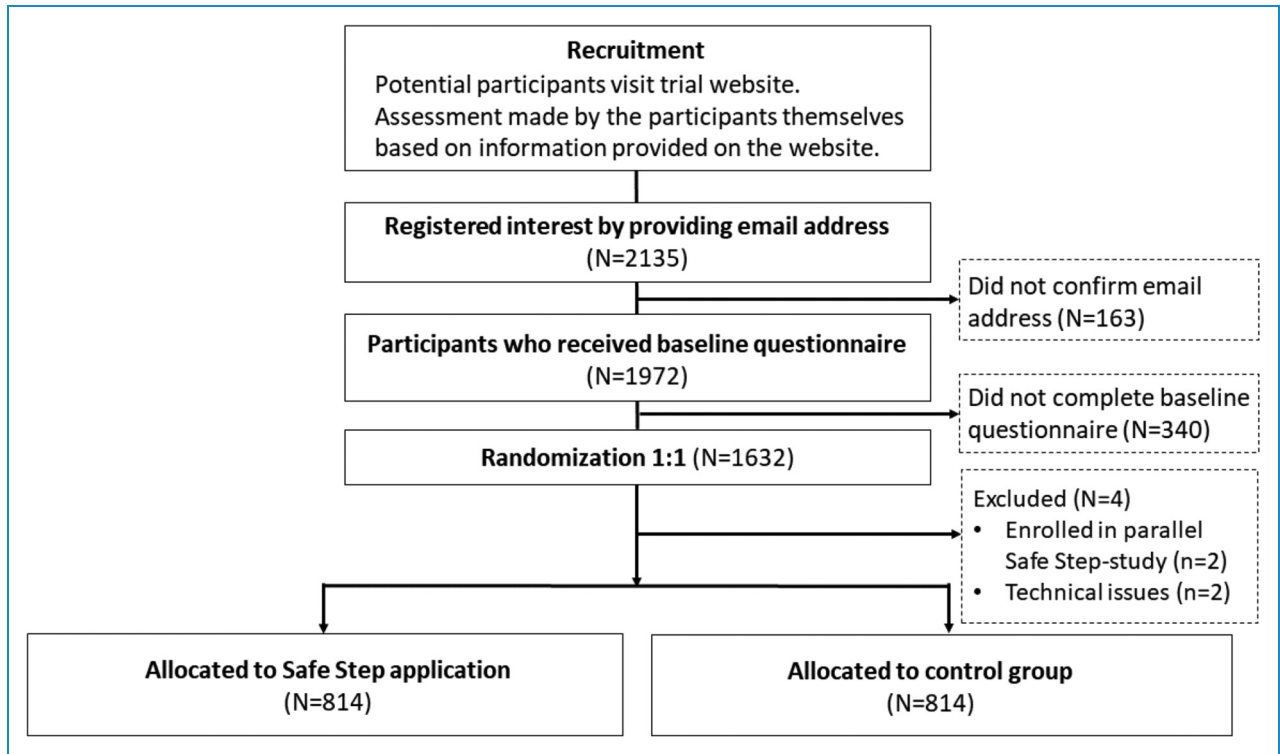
**Recruitment**
Potential participants visit trial website. Assessment made by the participants themselves based on information provided on the website.

**Registered interest by providing email address**
(N=2135)

Did not confirm email address (N=163)

**Participants who received baseline questionnaire**
(N=1972)

Did not complete baseline questionnaire (N=340)

**Randomization 1:1** (N=1632)

Excluded (N=4)
- Enrolled in parallel Safe Step-study (n=2)
- Technical issues (n=2)

**Allocated to Safe Step application**
(N=814)

**Allocated to control group**
(N=814)